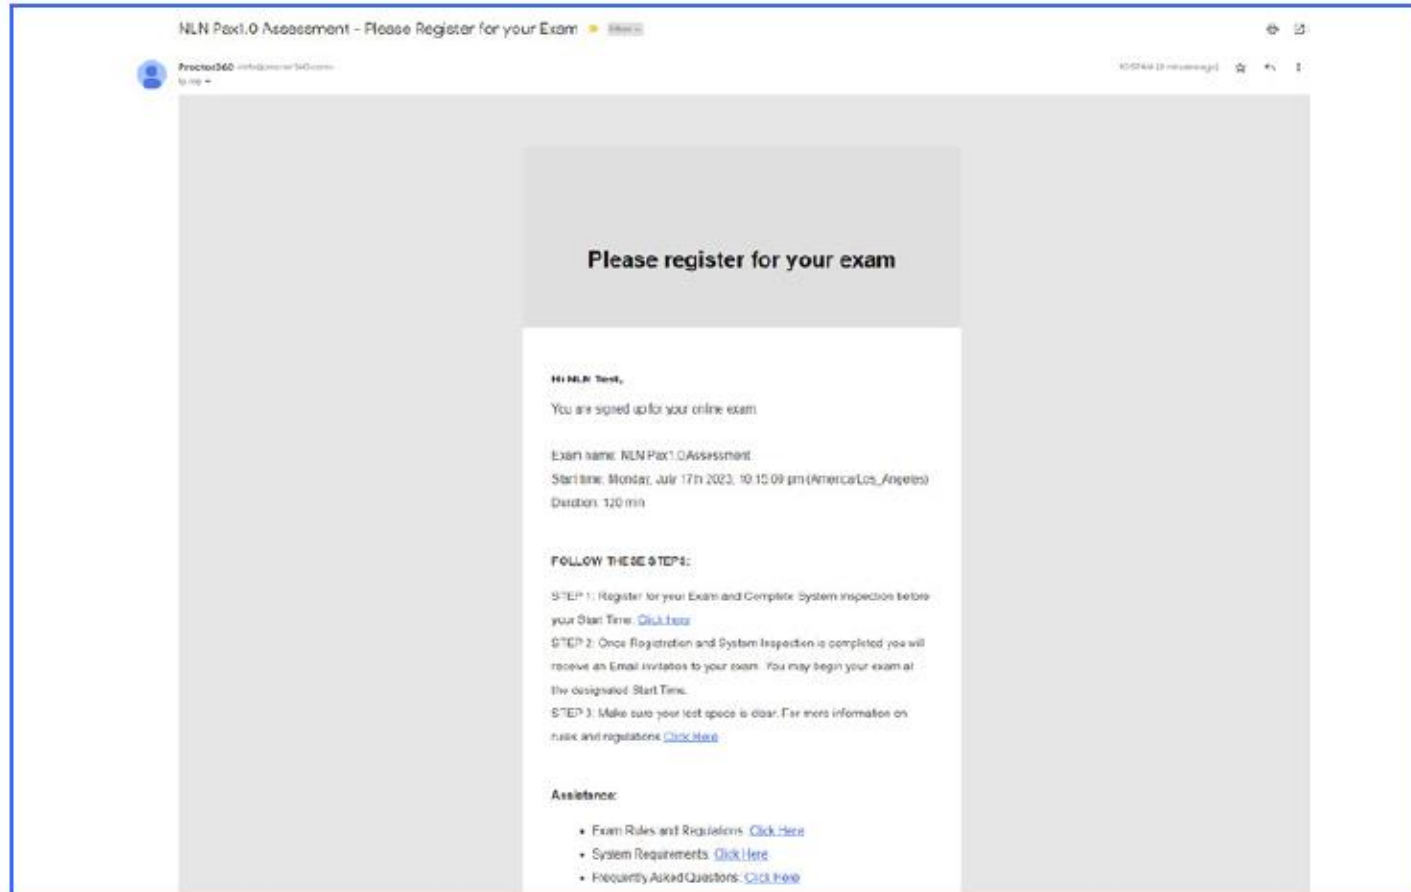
NLN Pax1.0 Assessment - Please Register for your Exam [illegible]

Proctor360 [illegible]
to me

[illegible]

Please register for your exam

Hi NLN Test,

You are signed up for your online exam

Exam name: NLN Pax1.0Assessment
Start time: Monday, July 17th 2023, 10:15:00 pm (America/Los_Angeles)
Duration: 120 min

FOLLOW THESE STEPS:

STEP 1: Register for your Exam and Complete System Inspection before your Start Time. Click here
STEP 2: Once Registration and System Inspection is completed you will receive an Email invitation to your exam. You may begin your exam at the designated Start Time.
STEP 3: Make sure your test space is clear. For more information on rules and regulations Click Here

Assistance:

• Exam Rules and Regulations: Click Here
• System Requirements: Click Here
• Frequently Asked Questions: Click Here